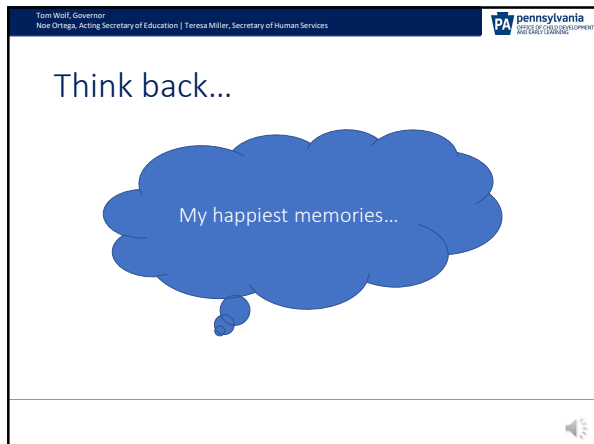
Tom Wolf, Governor
Noe Ortega, Acting Secretary of Education | Teresa Miller, Secretary of Human Services

PA pennsylvania
OFFICE OF CHILD DEVELOPMENT AND EARLY LEARNING

Think back…

My happiest memories…